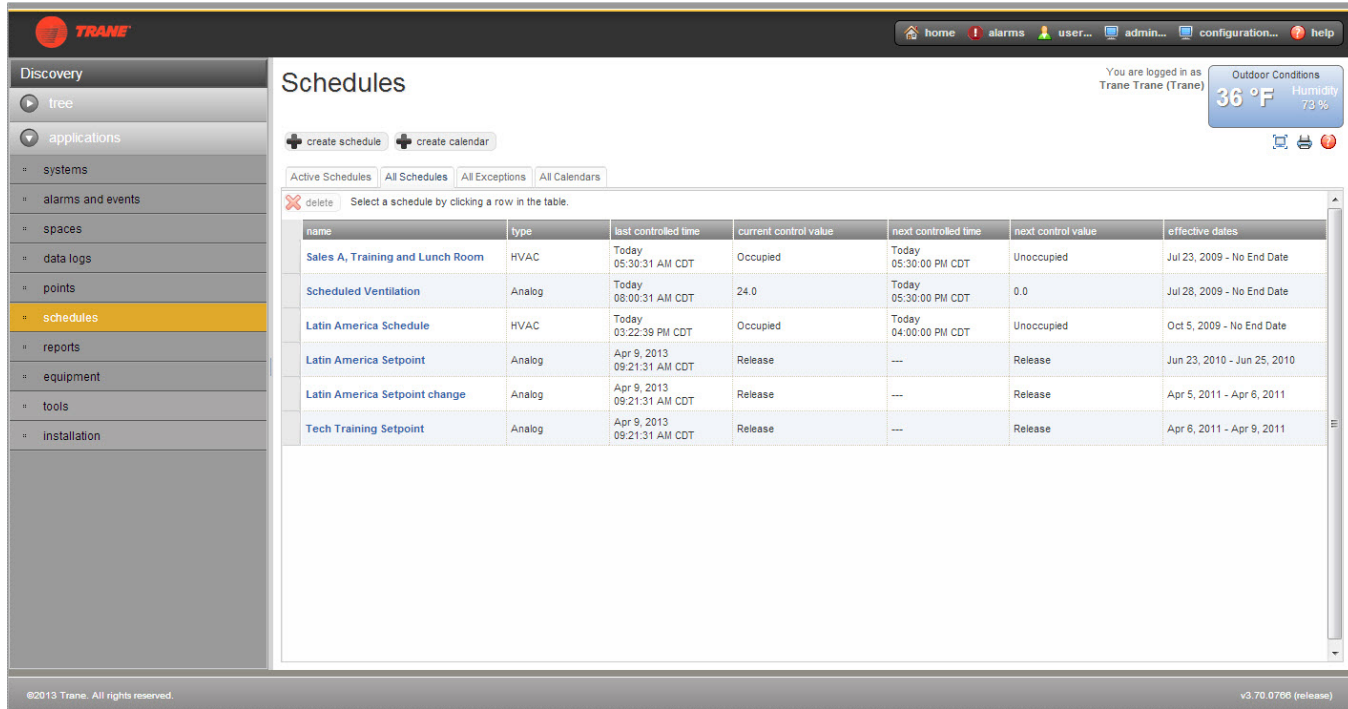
TRANE

home alarms user... admin... configuration... help

Discovery

tree

applications

systems

alarms and events

spaces

data logs

points

schedules

reports

equipment

tools

installation

Schedules

You are logged in as
Trane Trane (Trane)

Outdoor Conditions
36 °F
Humidity
73 %

create schedule create calendar

Active Schedules | All Schedules | All Exceptions | All Calendars

delete Select a schedule by clicking a row in the table.

| name | type | last controlled time | current control value | next controlled time | next control value | effective dates |
|---|---|---|---|---|---|---|
| Sales A, Training and Lunch Room | HVAC | Today 05:30:31 AM CDT | Occupied | Today 05:30:00 PM CDT | Unoccupied | Jul 23, 2009 - No End Date |
| Scheduled Ventilation | Analog | Today 08:00:31 AM CDT | 24.0 | Today 05:30:00 PM CDT | 0.0 | Jul 28, 2009 - No End Date |
| Latin America Schedule | HVAC | Today 03:22:39 PM CDT | Occupied | Today 04:00:00 PM CDT | Unoccupied | Oct 5, 2009 - No End Date |
| Latin America Setpoint | Analog | Apr 9, 2013 09:21:31 AM CDT | Release | --- | Release | Jun 23, 2010 - Jun 25, 2010 |
| Latin America Setpoint change | Analog | Apr 9, 2013 09:21:31 AM CDT | Release | --- | Release | Apr 5, 2011 - Apr 6, 2011 |
| Tech Training Setpoint | Analog | Apr 9, 2013 09:21:31 AM CDT | Release | --- | Release | Apr 6, 2011 - Apr 9, 2011 |

©2013 Trane. All rights reserved.

v3.70.0766 (release)